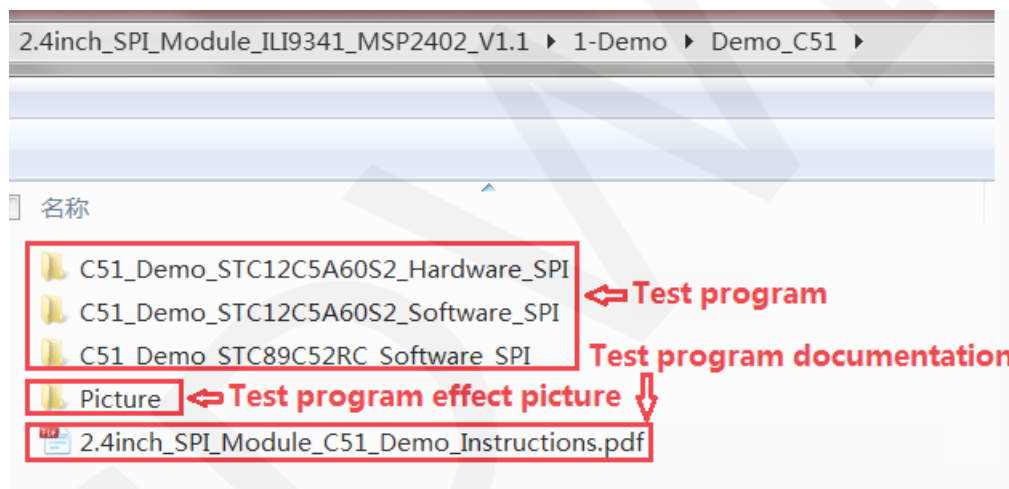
2.4inch_SPI_Module_ILI9341_MSP2402_V1.1 ▸ 1-Demo ▸ Demo_C51 ▸

名称

C51_Demo_STC12C5A60S2_Hardware_SPI
C51_Demo_STC12C5A60S2_Software_SPI
C51_Demo_STC89C52RC_Software_SPI

Test program

Test program documentation

Picture

Test program effect picture

2.4inch_SPI_Module_C51_Demo_Instructions.pdf